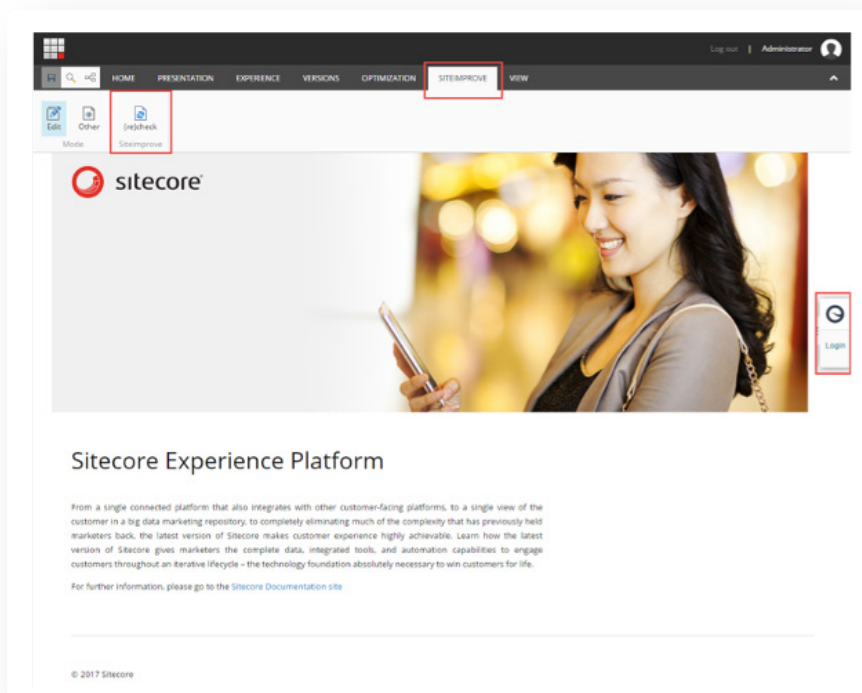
Log out | Administrator

HOME PRESENTATION EXPERIENCE VERSIONS OPTIMIZATION SITEIMPROVE VIEW

Edit Other
Mode

(re)check
Siteimprove

sitecore

Login

Sitecore Experience Platform

From a single connected platform that also integrates with other customer-facing platforms, to a single view of the customer in a big data marketing repository, to completely eliminating much of the complexity that has previously held marketers back, the latest version of Sitecore makes customer experience highly achievable. Learn how the latest version of Sitecore gives marketers the complete data, integrated tools, and automation capabilities to engage customers throughout an iterative lifecycle – the technology foundation absolutely necessary to win customers for life.

For further information, please go to the Sitecore Documentation site

© 2017 Sitecore